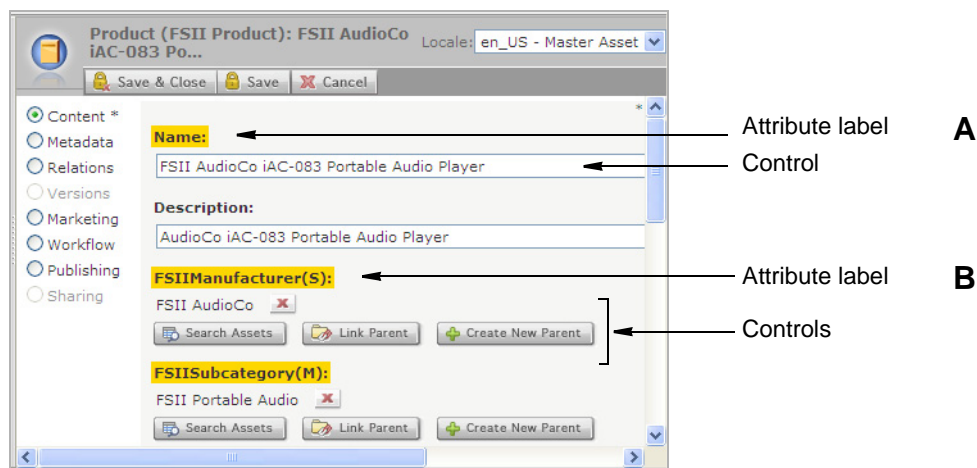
Product (FSII Product): FSII AudioCo iAC-083 Po...

Locale: en_US - Master Asset

Save & Close Save Cancel

Content *
Metadata
Relations
Versions
Marketing
Workflow
Publishing
Sharing

*

Name:

FSII AudioCo iAC-083 Portable Audio Player

Description:

AudioCo iAC-083 Portable Audio Player

FSIIManufacturer(S):

FSII AudioCo

Search Assets Link Parent Create New Parent

FSIISubcategory(M):

FSII Portable Audio

Search Assets Link Parent Create New Parent

Attribute label

Control

Attribute label

Controls

A

B